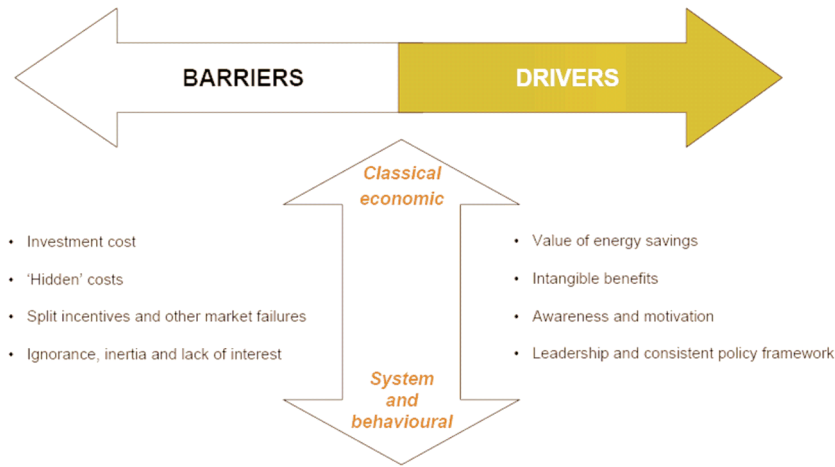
BARRIERS

DRIVERS

Classical economic

- Investment cost
- ‘Hidden’ costs
- Split incentives and other market failures
- Ignorance, inertia and lack of interest

- Value of energy savings
- Intangible benefits
- Awareness and motivation
- Leadership and consistent policy framework

System and behavioural